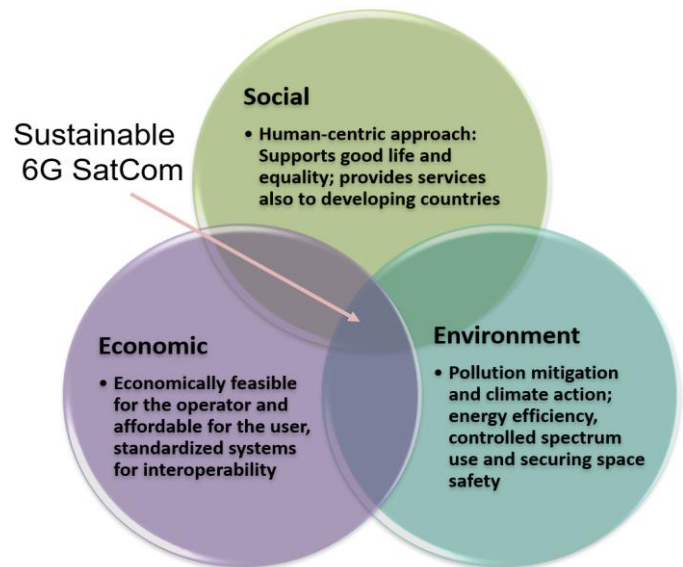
Sustainable 6G SatCom

Social

• Human-centric approach: Supports good life and equality; provides services also to developing countries

Economic

• Economically feasible for the operator and affordable for the user, standardized systems for interoperability

Environment

• Pollution mitigation and climate action; energy efficiency, controlled spectrum use and securing space safety